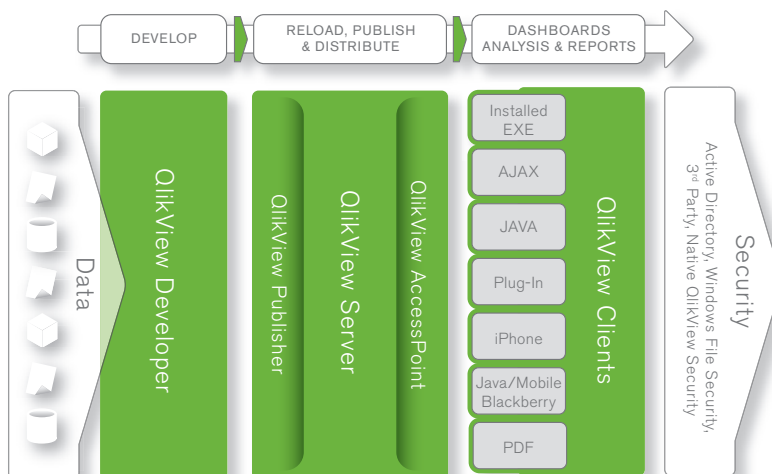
DEVELOP

RELOAD, PUBLISH & DISTRIBUTE

DASHBOARDS ANALYSIS & REPORTS

Data

QlikView Developer

QlikView Publisher

QlikView Server

QlikView AccessPoint

Installed EXE

AJAX

JAVA

Plug-In

iPhone

Java/Mobile Blackberry

PDF

QlikView Clients

Security

Active Directory, Windows File Security, $3^{rd}$ Party, Native QlikView Security